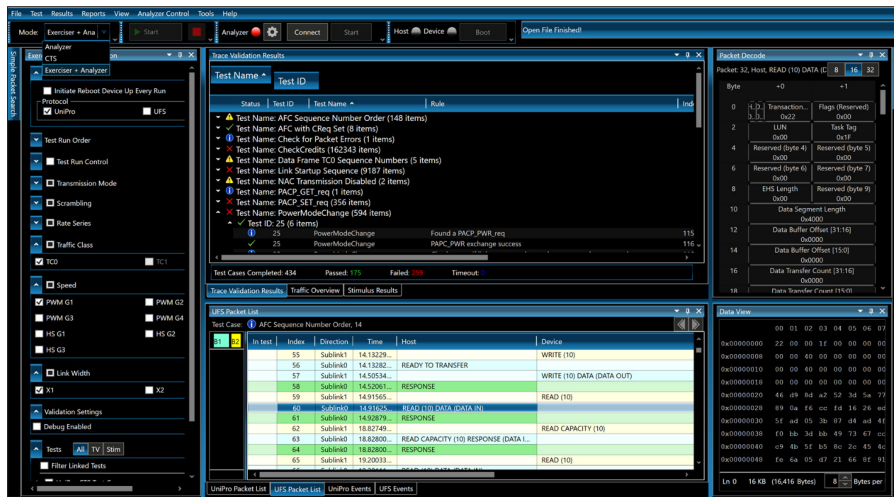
File Test Results Reports View Analyzer Control Tools Help

Mode: Exerciser + Ana | Start | Analyzer | Connect | Start | Host Device | Boot | Open File Finished!

Analyzer
CTS
Exerciser + Analyzer

Simple Packet Search

Initiate Reboot Device Up Every Run
Protocol
UniPro
UFS

Test Run Order
Test Run Control
Transmission Mode
Scrambling
Rate Series
Traffic Class
TC0
TC1
Speed
PWM G1
PWM G2
PWM G3
PWM G4
HS G1
HS G2
HS G3
Link Width
X1
X2
Validation Settings
Debug Enabled
Tests All TV Stim
Filter Linked Tests

Trace Validation Results

Test Name
Test ID

| Status | Test ID | Test Name | Rule | Ind |
|---|---|---|---|---|

Test Name: AFC Sequence Number Order (148 items)
Test Name: AFC with CReq Set (8 items)
Test Name: Check for Packet Errors (1 items)
Test Name: CheckCredits (162343 items)
Test Name: Data Frame TC0 Sequence Numbers (5 items)
Test Name: Link Startup Sequence (9187 items)
Test Name: NAC Transmission Disabled (2 items)
Test Name: PACP_GET_req (1 items)
Test Name: PACP_SET_req (356 items)
Test Name: PowerModeChange (594 items)
Test ID: 25 (6 items)
25 PowerModeChange Found a PACP_PWR_req 115
25 PowerModeChange PAPC_PWR exchange success 116

Test Cases Completed: 434 Passed: 175 Failed: 259 Timeout: 0

Trace Validation Results | Traffic Overview | Stimulus Results

Packet Decode

Packet: 35, Host, READ (10) DATA (D 8 16 32

| Byte | +0 | +1 |
|---|---|---|
| 0 | Transaction... 0x22 | Flags (Reserved) 0x00 |
| 2 | LUN 0x00 | Task Tag 0x1F |
| 4 | Reserved (byte 4) 0x00 | Reserved (byte 5) 0x00 |
| 6 | Reserved (byte 6) 0x00 | Reserved (byte 7) 0x00 |
| 8 | EHS Length 0x00 | Reserved (byte 9) 0x00 |
| 10 | Data Segment Length 0x4000 | |
| 12 | Data Buffer Offset [31:16] 0x0000 | |
| 14 | Data Buffer Offset [15:0] 0x0000 | |
| 16 | Data Transfer Count [31:16] 0x0000 | |
| 18 | Data Transfer Count [15:0] | |

UFS Packet List

Test Case: AFC Sequence Number Order, 14

B1 B2

| In test | Index | Direction | Time | Host | Device |
|---|---|---|---|---|---|
| | 55 | Sublink0 | 14.13229... | | WRITE (10) |
| | 56 | Sublink0 | 14.13822... | READY TO TRANSFER | |
| | 57 | Sublink1 | 14.50534... | | WRITE (10) DATA (DATA OUT) |
| | 58 | Sublink0 | 14.52061... | RESPONSE | |
| | 59 | Sublink1 | 14.91565... | | READ (10) |
| | 60 | Sublink0 | 14.91625... | READ (10) DATA (DATA IN) | |
| | 61 | Sublink0 | 14.92879... | RESPONSE | |
| | 62 | Sublink1 | 18.82749... | | READ CAPACITY (10) |
| | 63 | Sublink0 | 18.82800... | READ CAPACITY (10) RESPONSE (DATA I... | |
| | 64 | Sublink0 | 18.82800... | RESPONSE | |
| | 65 | Sublink1 | 19.20033... | | READ (10) |
| | 66 | Sublink0 | 19.20... | READ (10) DATA (DATA IN) | |

UniPro Packet List | UFS Packet List | UniPro Events | UFS Events

Data View

| | 00 | 01 | 02 | 03 | 04 | 05 | 06 | 07 |
|---|---|---|---|---|---|---|---|---|
| 0x00000000 | 22 | 00 | 00 | 1F | 00 | 00 | 00 | 00 |
| 0x00000008 | 00 | 00 | 40 | 00 | 00 | 00 | 00 | 00 |
| 0x00000010 | 00 | 00 | 40 | 00 | 00 | 00 | 00 | 00 |
| 0x00000018 | 00 | 00 | 00 | 00 | 00 | 00 | 00 | 00 |
| 0x00000020 | 46 | d9 | 8d | a2 | 52 | 3d | 5a | 77 |
| 0x00000028 | 89 | 0a | f6 | cc | fd | 16 | 26 | ed |
| 0x00000030 | 5f | ad | 05 | 3b | 87 | d4 | ad | 4f |
| 0x00000038 | f0 | bb | 3d | bb | 49 | 73 | 67 | cc |
| 0x00000040 | c9 | 4b | 5f | b5 | 0c | 2c | 45 | ec |
| 0x00000048 | fe | 6a | 05 | d7 | 21 | 66 | 8f | 91 |

Ln 0 16 KB (16,416 Bytes) 8 Bytes per